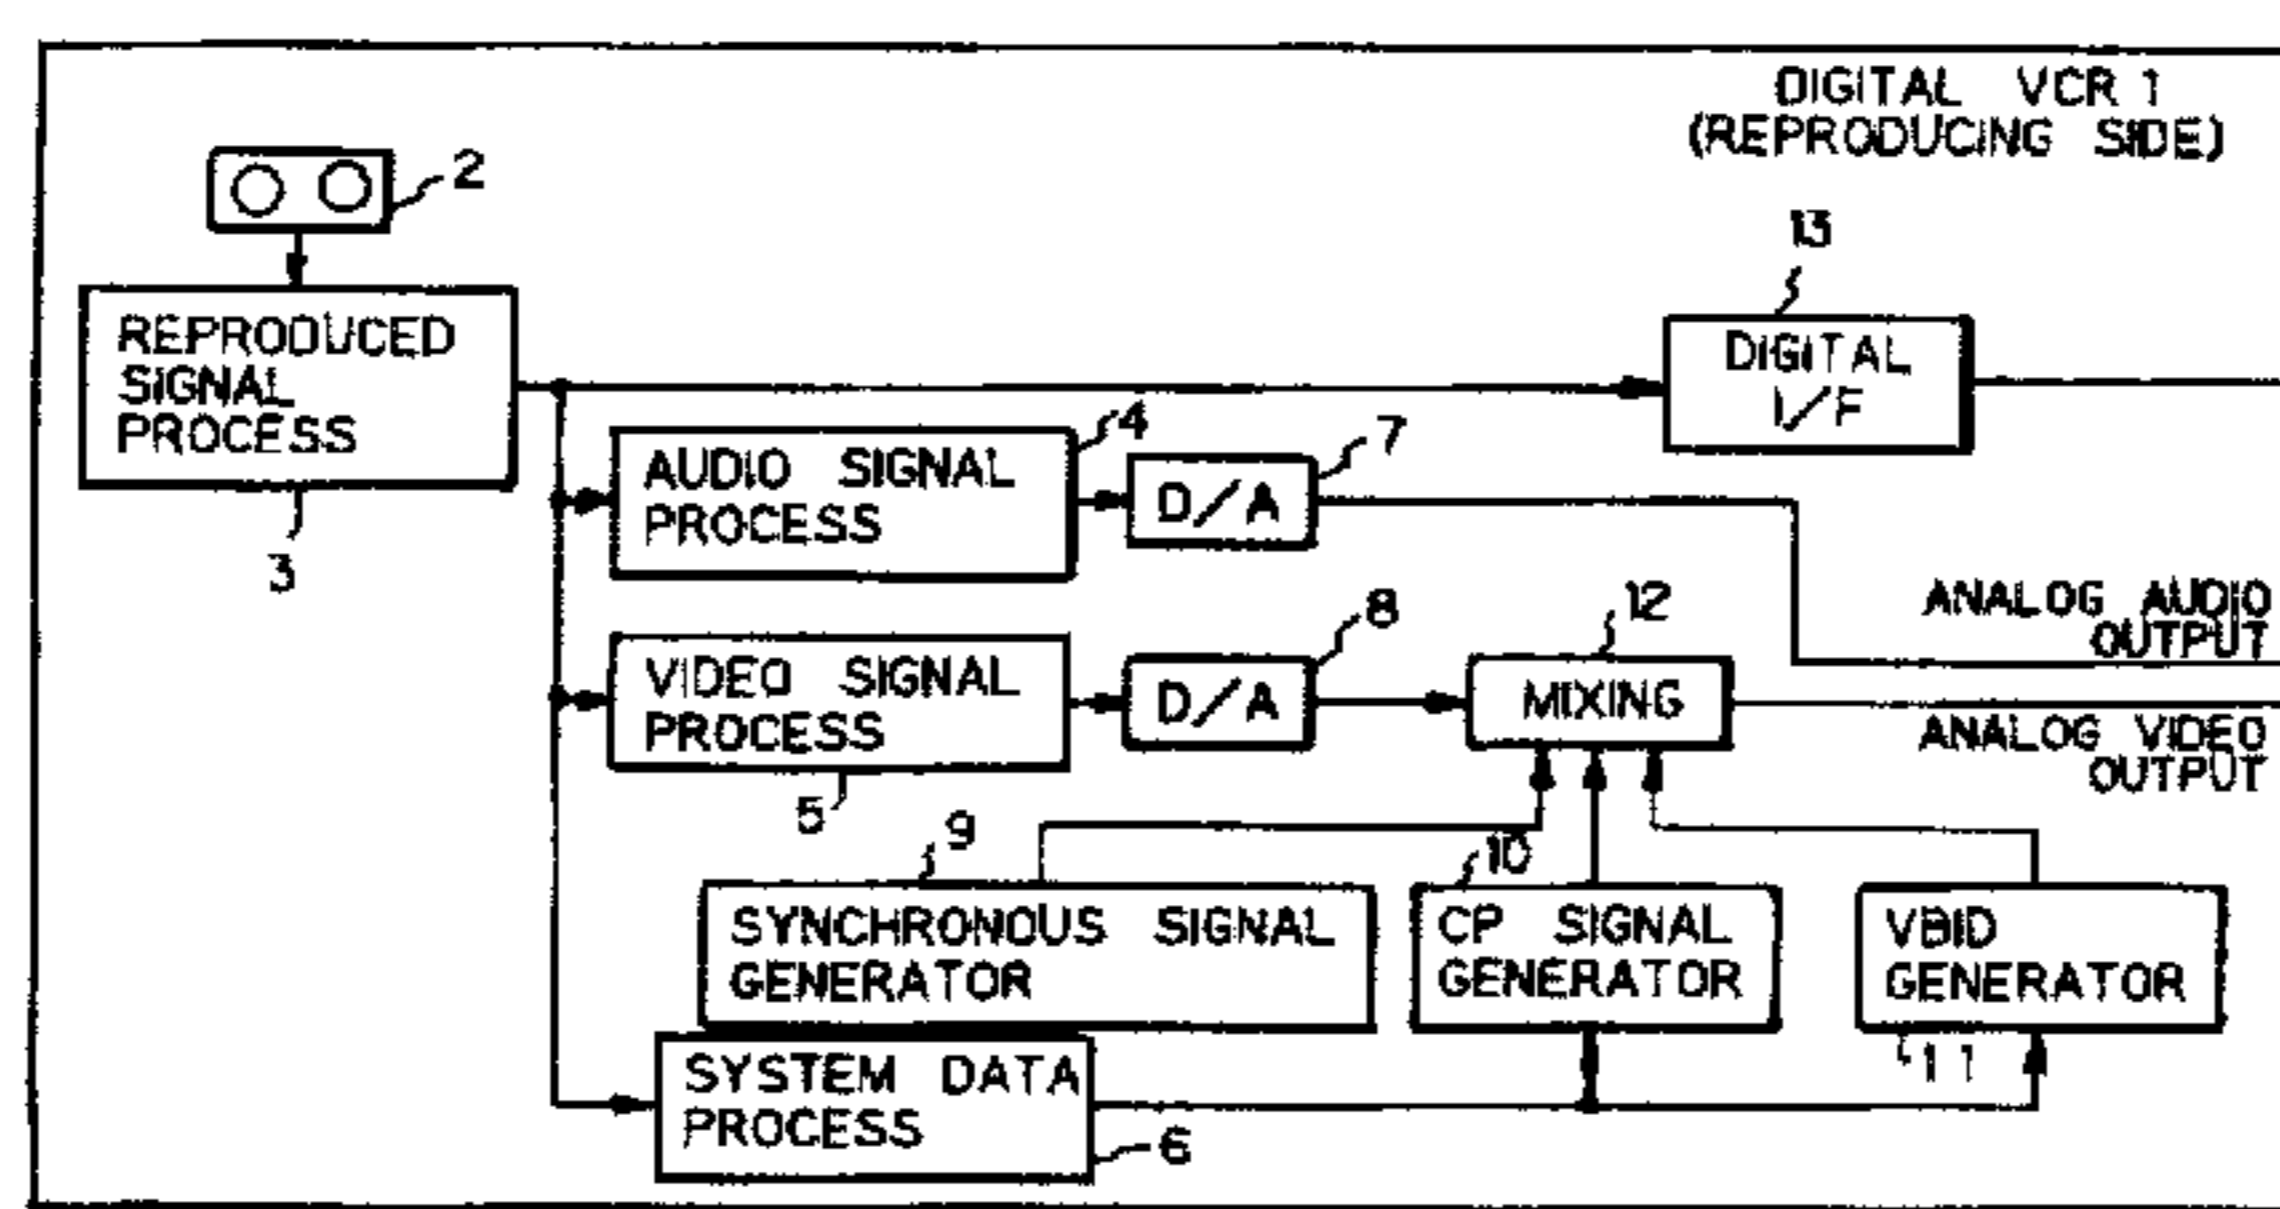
DIGITAL VCR 1
(REPRODUCING SIDE)

2

REPRODUCED SIGNAL PROCESS

3

13

DIGITAL I/F

4

AUDIO SIGNAL PROCESS

7

D/A

ANALOG AUDIO OUTPUT

8

12

VIDEO SIGNAL PROCESS

D/A

MIXING

ANALOG VIDEO OUTPUT

5

9

10

SYNCHRONOUS SIGNAL GENERATOR

CP SIGNAL GENERATOR

VBID GENERATOR

11

SYSTEM DATA PROCESS

6